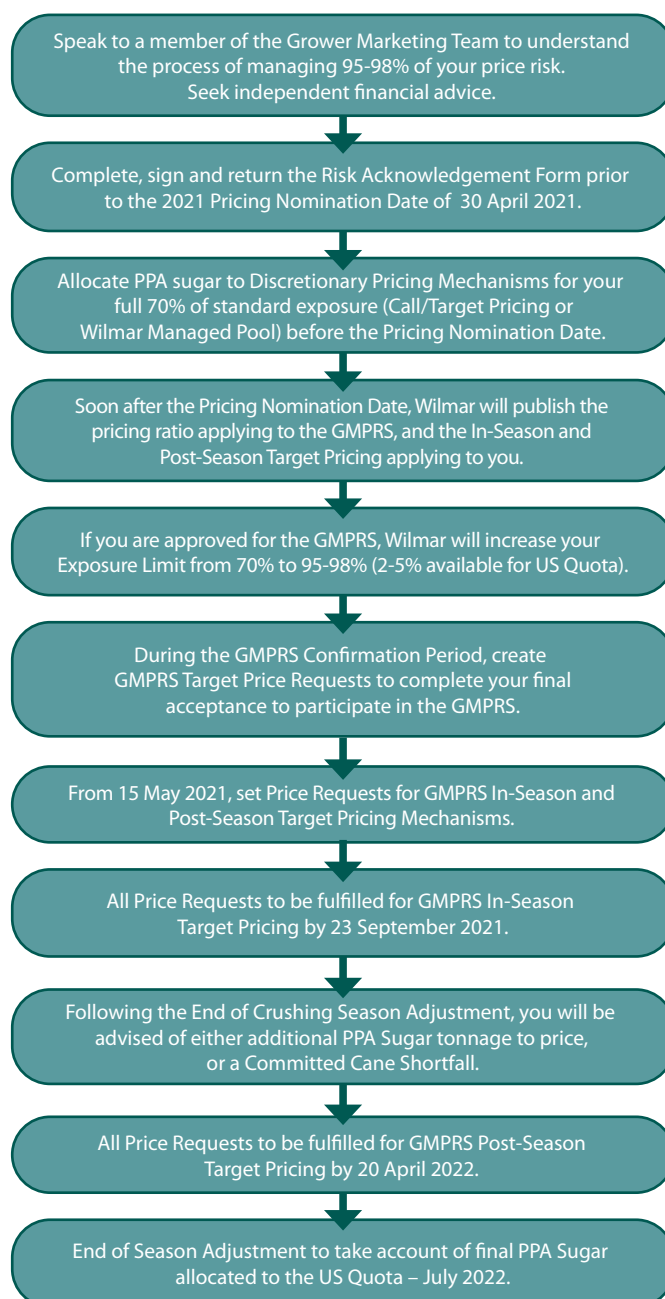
Speak to a member of the Grower Marketing Team to understand the process of managing 95-98% of your price risk. Seek independent financial advice.

Complete, sign and return the Risk Acknowledgement Form prior to the 2021 Pricing Nomination Date of 30 April 2021.

Allocate PPA sugar to Discretionary Pricing Mechanisms for your full 70% of standard exposure (Call/Target Pricing or Wilmar Managed Pool) before the Pricing Nomination Date.

Soon after the Pricing Nomination Date, Wilmar will publish the pricing ratio applying to the GMPRS, and the In-Season and Post-Season Target Pricing applying to you.

If you are approved for the GMPRS, Wilmar will increase your Exposure Limit from 70% to 95-98% (2-5% available for US Quota).

During the GMPRS Confirmation Period, create GMPRS Target Price Requests to complete your final acceptance to participate in the GMPRS.

From 15 May 2021, set Price Requests for GMPRS In-Season and Post-Season Target Pricing Mechanisms.

All Price Requests to be fulfilled for GMPRS In-Season Target Pricing by 23 September 2021.

Following the End of Crushing Season Adjustment, you will be advised of either additional PPA Sugar tonnage to price, or a Committed Cane Shortfall.

All Price Requests to be fulfilled for GMPRS Post-Season Target Pricing by 20 April 2022.

End of Season Adjustment to take account of final PPA Sugar allocated to the US Quota – July 2022.